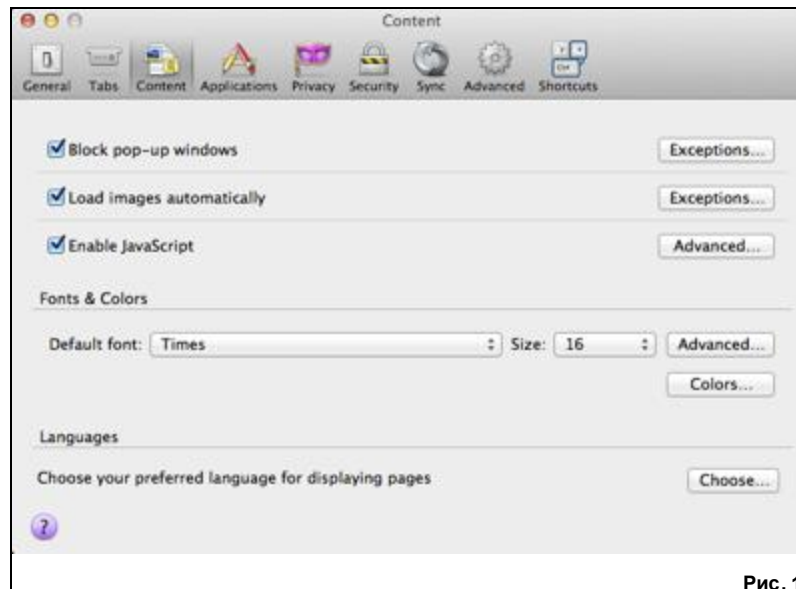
Content

General Tabs Content Applications Privacy Security Sync Advanced Shortcuts

Block pop-up windows
Exceptions...

Load images automatically
Exceptions...

Enable JavaScript
Advanced...

Fonts & Colors

Default font: Times
Size: 16
Advanced...

Colors...

Languages

Choose your preferred language for displaying pages
Choose...

?

Рис. 1